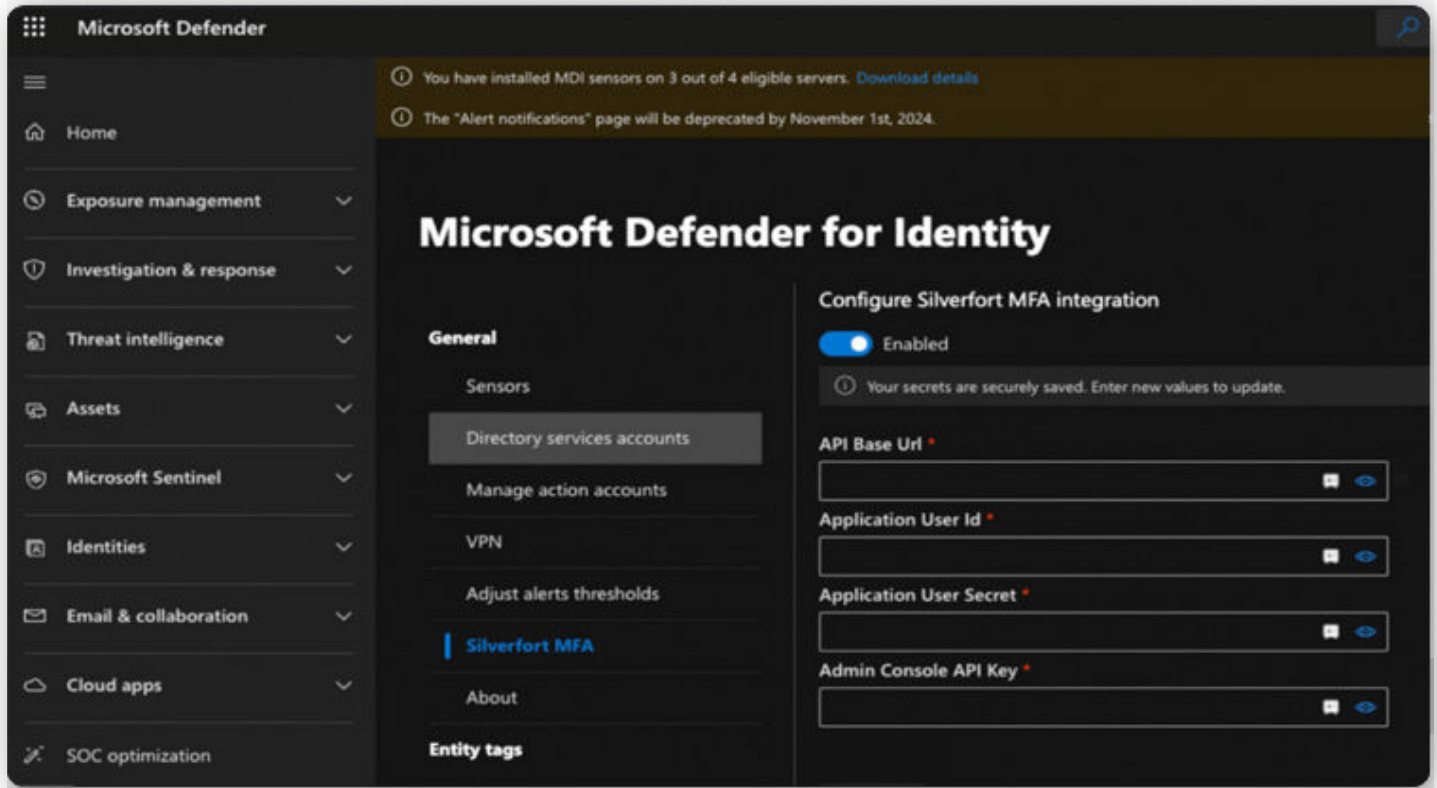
Microsoft Defender

Home

Exposure management

Investigation & response

Threat intelligence

Assets

Microsoft Sentinel

Identities

Email & collaboration

Cloud apps

SOC optimization

You have installed MDI sensors on 3 out of 4 eligible servers. Download details

The "Alert notifications" page will be deprecated by November 1st, 2024.

Microsoft Defender for Identity

General

Sensors

Directory services accounts

Manage action accounts

VPN

Adjust alerts thresholds

Silverfort MFA

About

Entity tags

Configure Silverfort MFA integration

Enabled

Your secrets are securely saved. Enter new values to update.

API Base Url *

Application User Id *

Application User Secret *

Admin Console API Key *